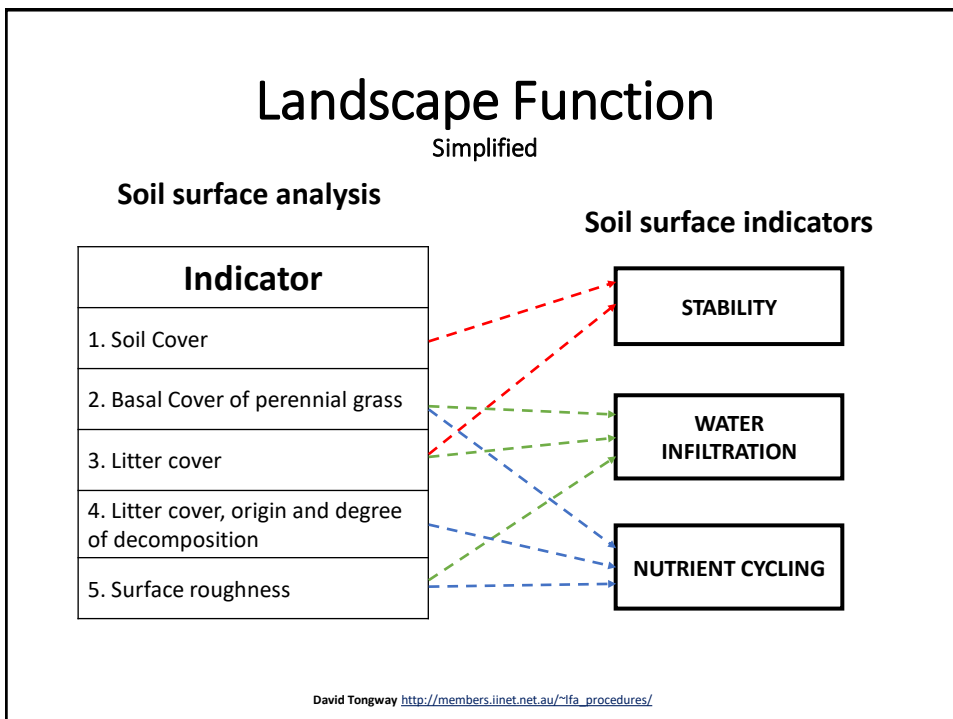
Landscape Function
Simplified

Soil surface analysis

Soil surface indicators

| Indicator |
|---|
| 1. Soil Cover |
| 2. Basal Cover of perennial grass |
| 3. Litter cover |
| 4. Litter cover, origin and degree of decomposition |
| 5. Surface roughness |

STABILITY

WATER INFILTRATION

NUTRIENT CYCLING

David Tongway http://members.iinet.net.au/~lfa_procedures/